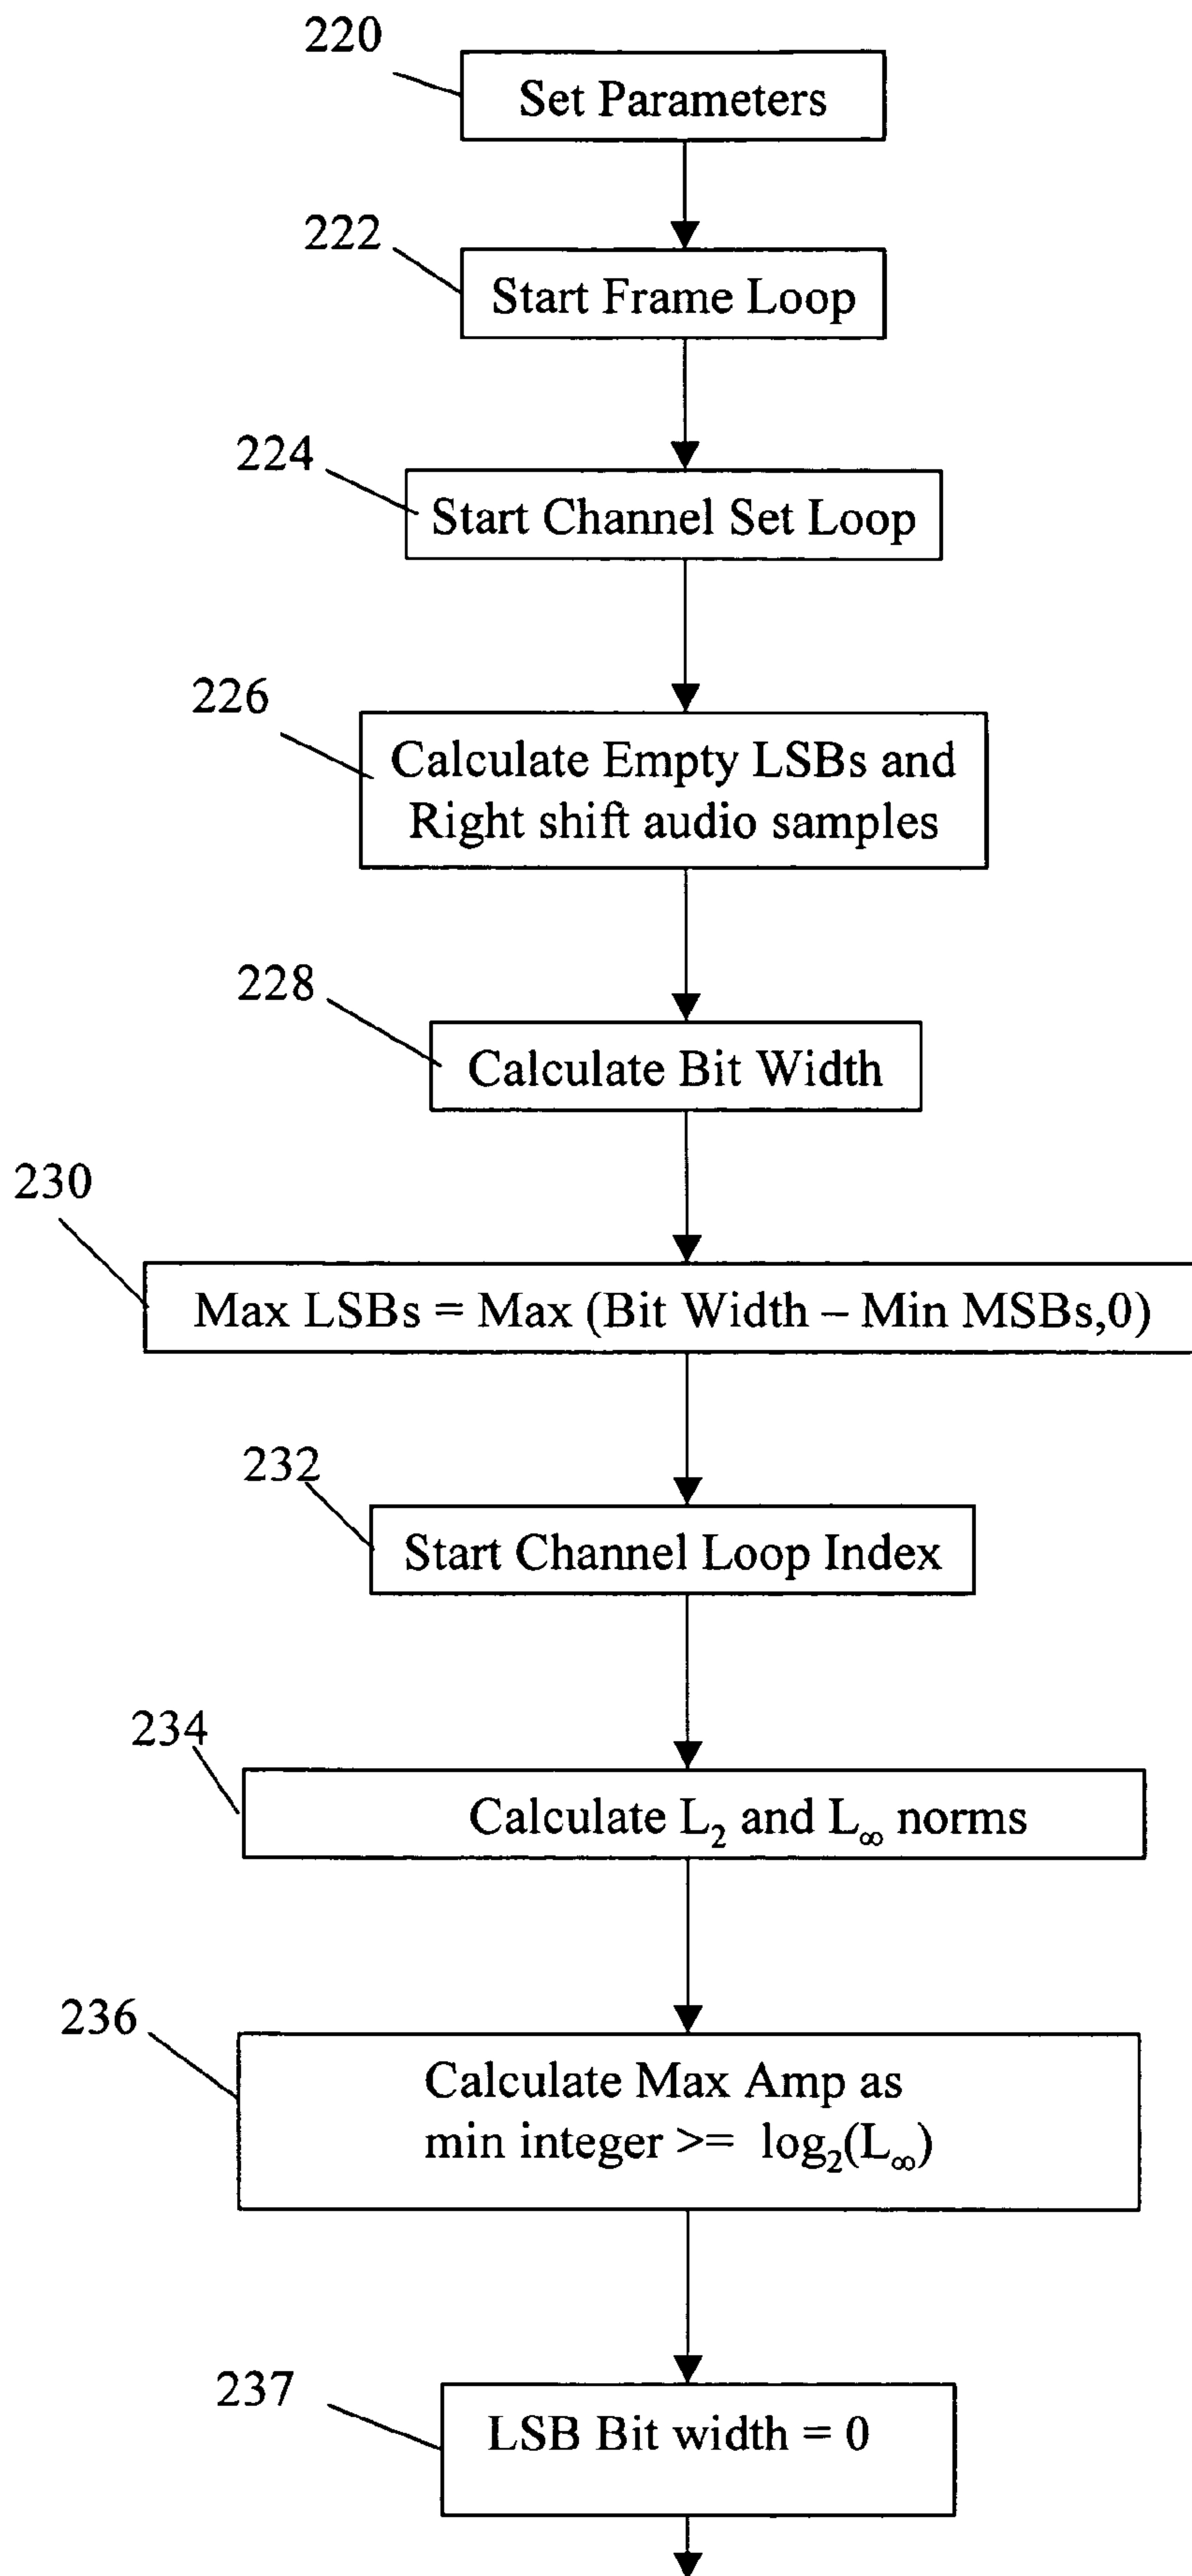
220
Set Parameters

222
Start Frame Loop

224
Start Channel Set Loop

226
Calculate Empty LSBs and Right shift audio samples

228
Calculate Bit Width

230
Max LSBs = Max (Bit Width – Min MSBs,0)

232
Start Channel Loop Index

234
Calculate $L_2$ and $L_\infty$ norms

236
Calculate Max Amp as min integer >= $\log_2(L_\infty)$

237
LSB Bit width = 0